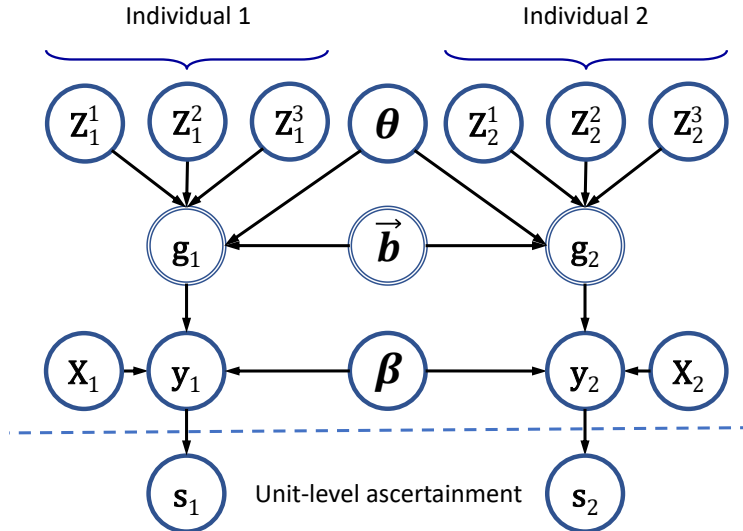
Individual 1

Individual 2

$\mathbf{Z}_1^1$ $\mathbf{Z}_1^2$ $\mathbf{Z}_1^3$ $\boldsymbol{\theta}$ $\mathbf{Z}_2^1$ $\mathbf{Z}_2^2$ $\mathbf{Z}_2^3$

$\mathbf{g}_1$ $\vec{\boldsymbol{b}}$ $\mathbf{g}_2$

$\mathbf{X}_1$ $\mathbf{y}_1$ $\boldsymbol{\beta}$ $\mathbf{y}_2$ $\mathbf{X}_2$

$\mathbf{s}_1$ Unit-level ascertainment $\mathbf{s}_2$